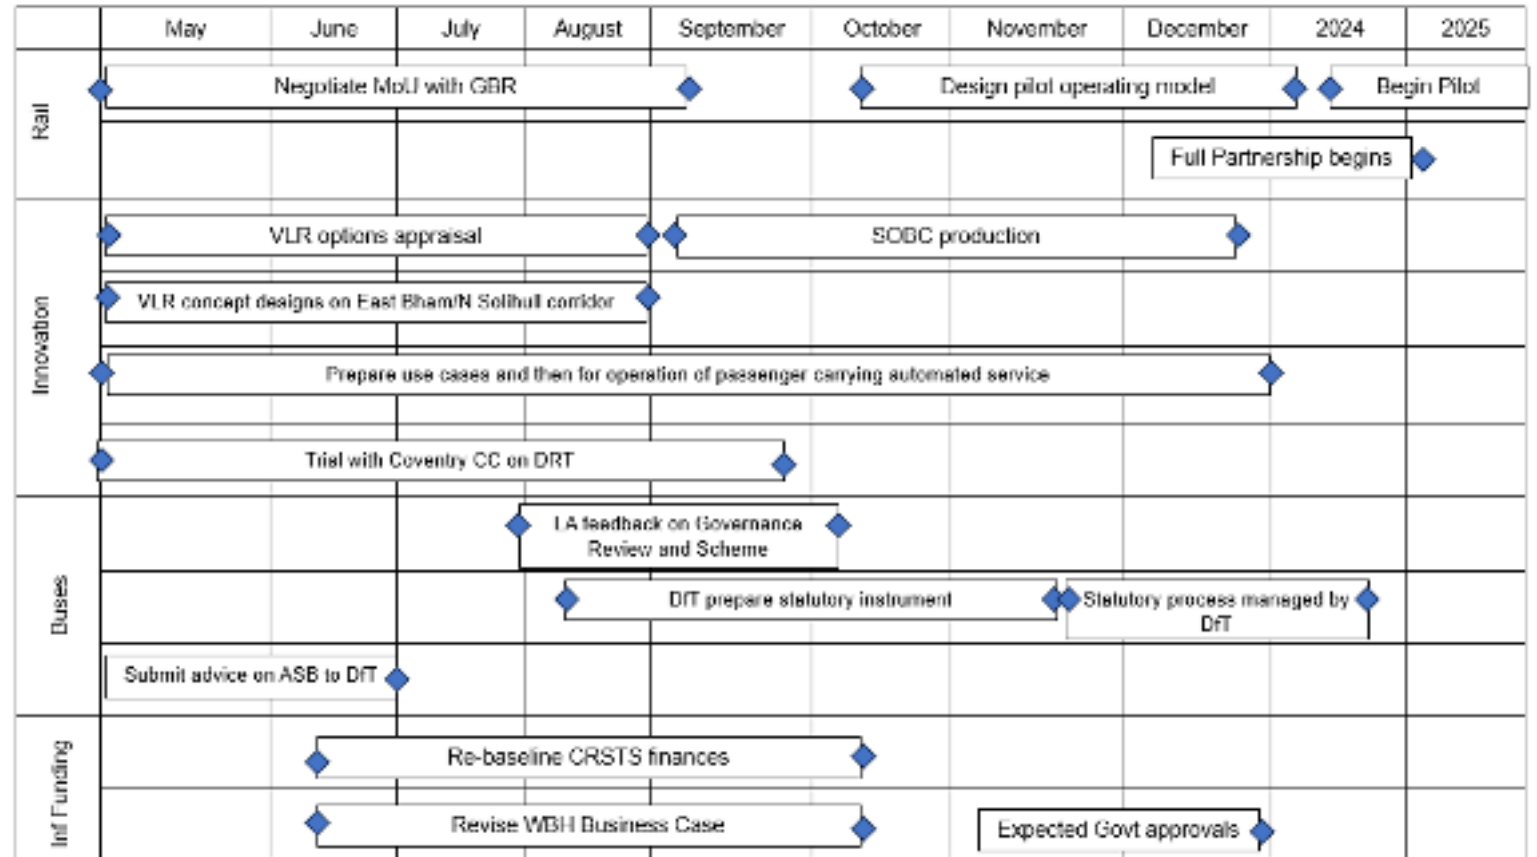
| | May | June | July | August | September | October | November | December | 2024 | 2025 |
|---|---|---|---|---|---|---|---|---|---|---|

Rail

Negotiate MoU with GBR

Design pilot operating model

Begin Pilot

Full Partnership begins

Innovation

VLR options appraisal

SOBC production

VLR concept designs on East Bham/N Solihull corridor

Prepare use cases and then for operation of passenger carrying automated service

Trial with Coventry CC on DRT

Buses

LA feedback on Governance Review and Scheme

DfT prepare statutory instrument

Statutory process managed by DfT

Submit advice on ASB to DfT

Inf Funding

Re-baseline CRSTS finances

Revise WBH Business Case

Expected Govt approvals